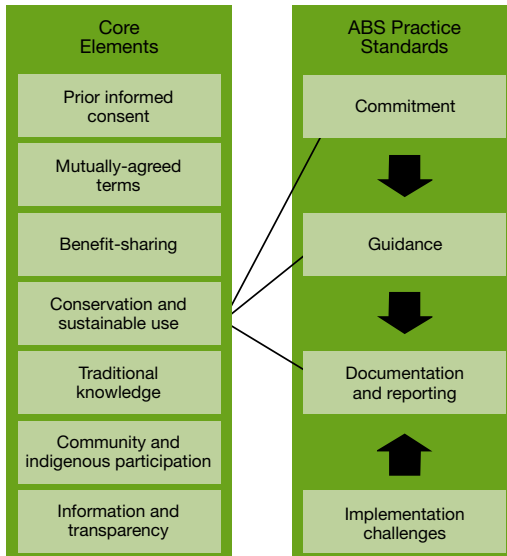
Core Elements

Prior informed consent

Mutually-agreed terms

Benefit-sharing

Conservation and sustainable use

Traditional knowledge

Community and indigenous participation

Information and transparency

ABS Practice Standards

Commitment

Guidance

Documentation and reporting

Implementation challenges